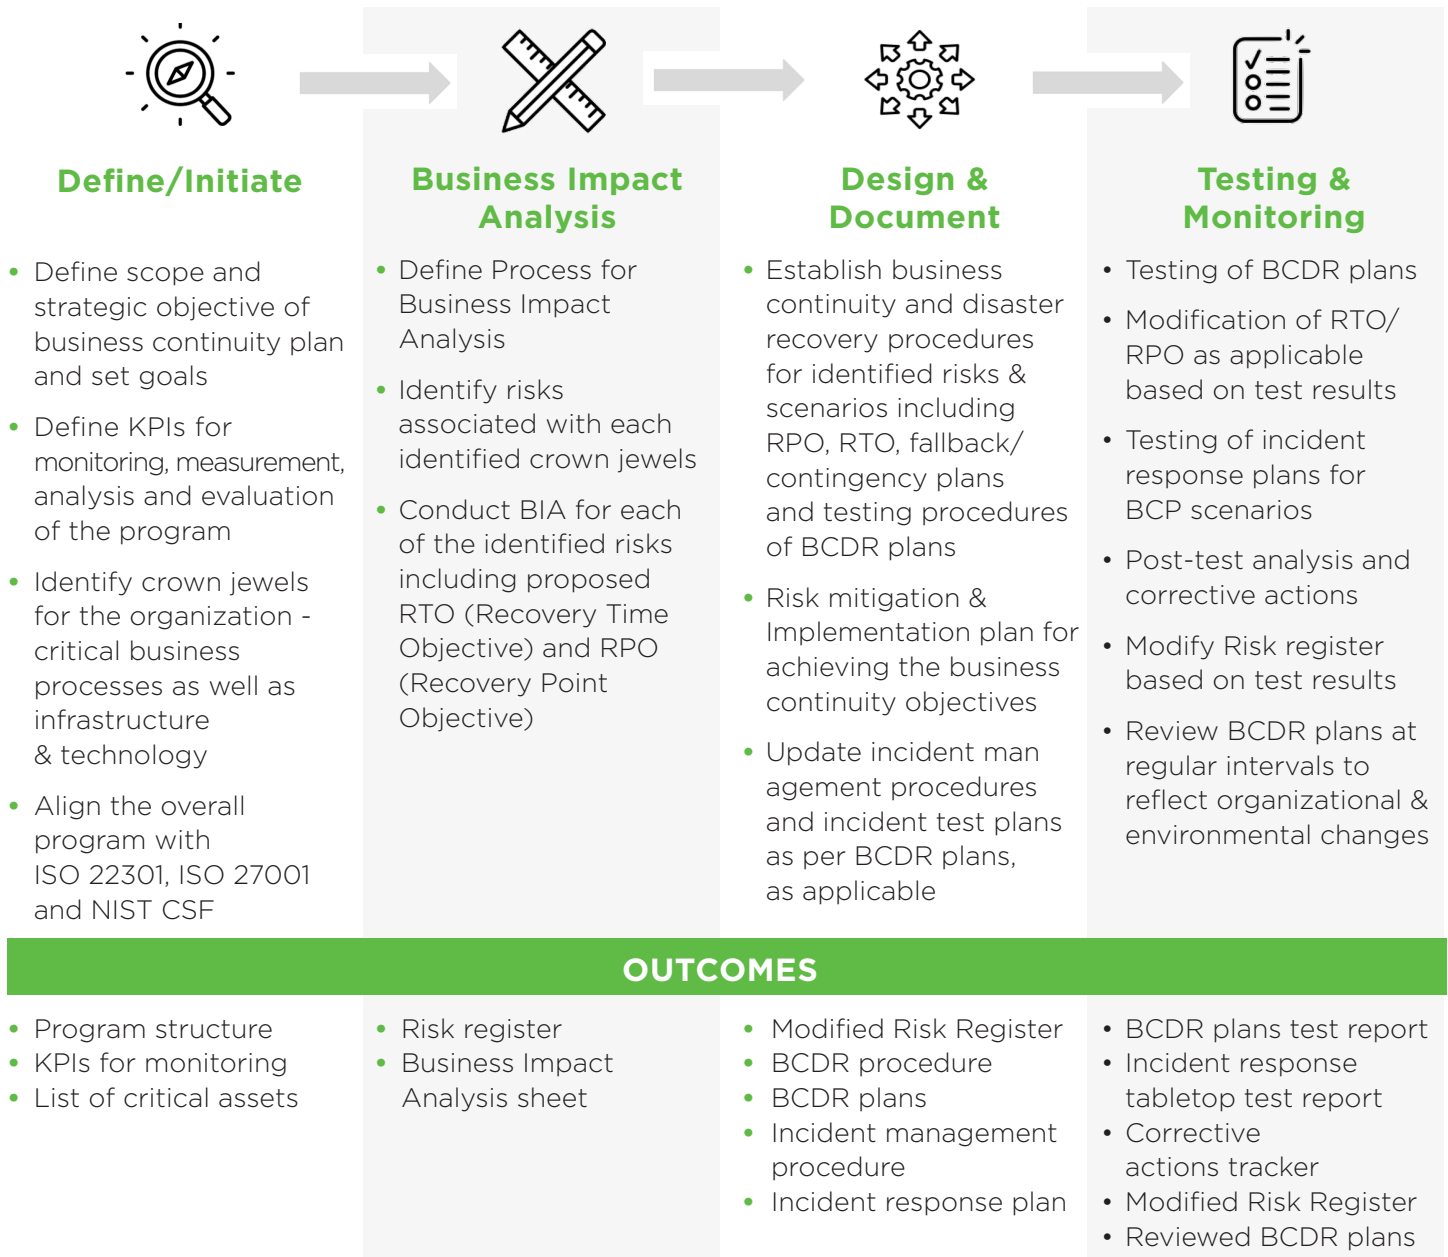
Define/Initiate

- Define scope and strategic objective of business continuity plan and set goals
- Define KPIs for monitoring, measurement, analysis and evaluation of the program
- Identify crown jewels for the organization - critical business processes as well as infrastructure & technology
- Align the overall program with ISO 22301, ISO 27001 and NIST CSF

Business Impact Analysis

- Define Process for Business Impact Analysis
- Identify risks associated with each identified crown jewels
- Conduct BIA for each of the identified risks including proposed RTO (Recovery Time Objective) and RPO (Recovery Point Objective)

Design & Document

- Establish business continuity and disaster recovery procedures for identified risks & scenarios including RPO, RTO, fallback/ contingency plans and testing procedures of BCDR plans
- Risk mitigation & Implementation plan for achieving the business continuity objectives
- Update incident man agement procedures and incident test plans as per BCDR plans, as applicable

Testing & Monitoring

- Testing of BCDR plans
- Modification of RTO/ RPO as applicable based on test results
- Testing of incident response plans for BCP scenarios
- Post-test analysis and corrective actions
- Modify Risk register based on test results
- Review BCDR plans at regular intervals to reflect organizational & environmental changes

OUTCOMES

- Program structure
- KPIs for monitoring
- List of critical assets

- Risk register
- Business Impact Analysis sheet

- Modified Risk Register
- BCDR procedure
- BCDR plans
- Incident management procedure
- Incident response plan

- BCDR plans test report
- Incident response tabletop test report
- Corrective actions tracker
- Modified Risk Register
- Reviewed BCDR plans